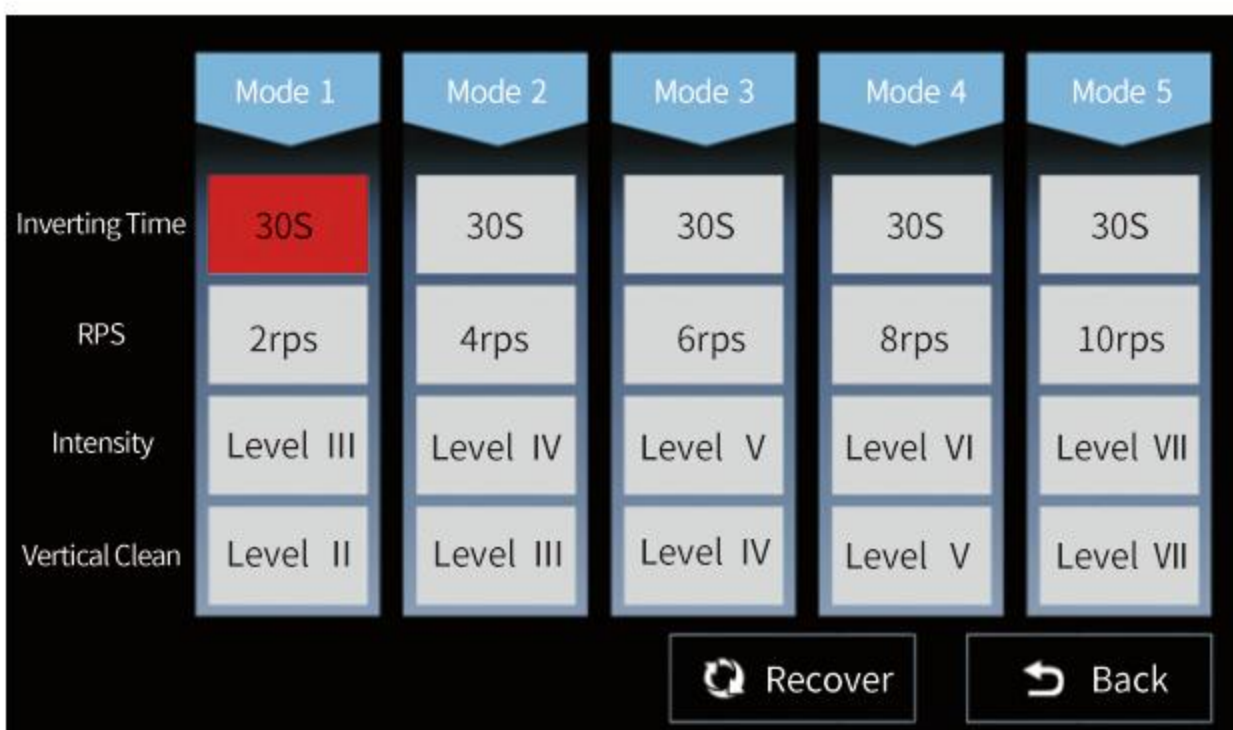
|  | Mode 1 | Mode 2 | Mode 3 | Mode 4 | Mode 5 |
|---|---|---|---|---|---|
| Inverting Time | 30S | 30S | 30S | 30S | 30S |
| RPS | 2rps | 4rps | 6rps | 8rps | 10rps |
| Intensity | Level III | Level IV | Level V | Level VI | Level VII |
| Vertical Clean | Level II | Level III | Level IV | Level V | Level VII |

Recover

Back